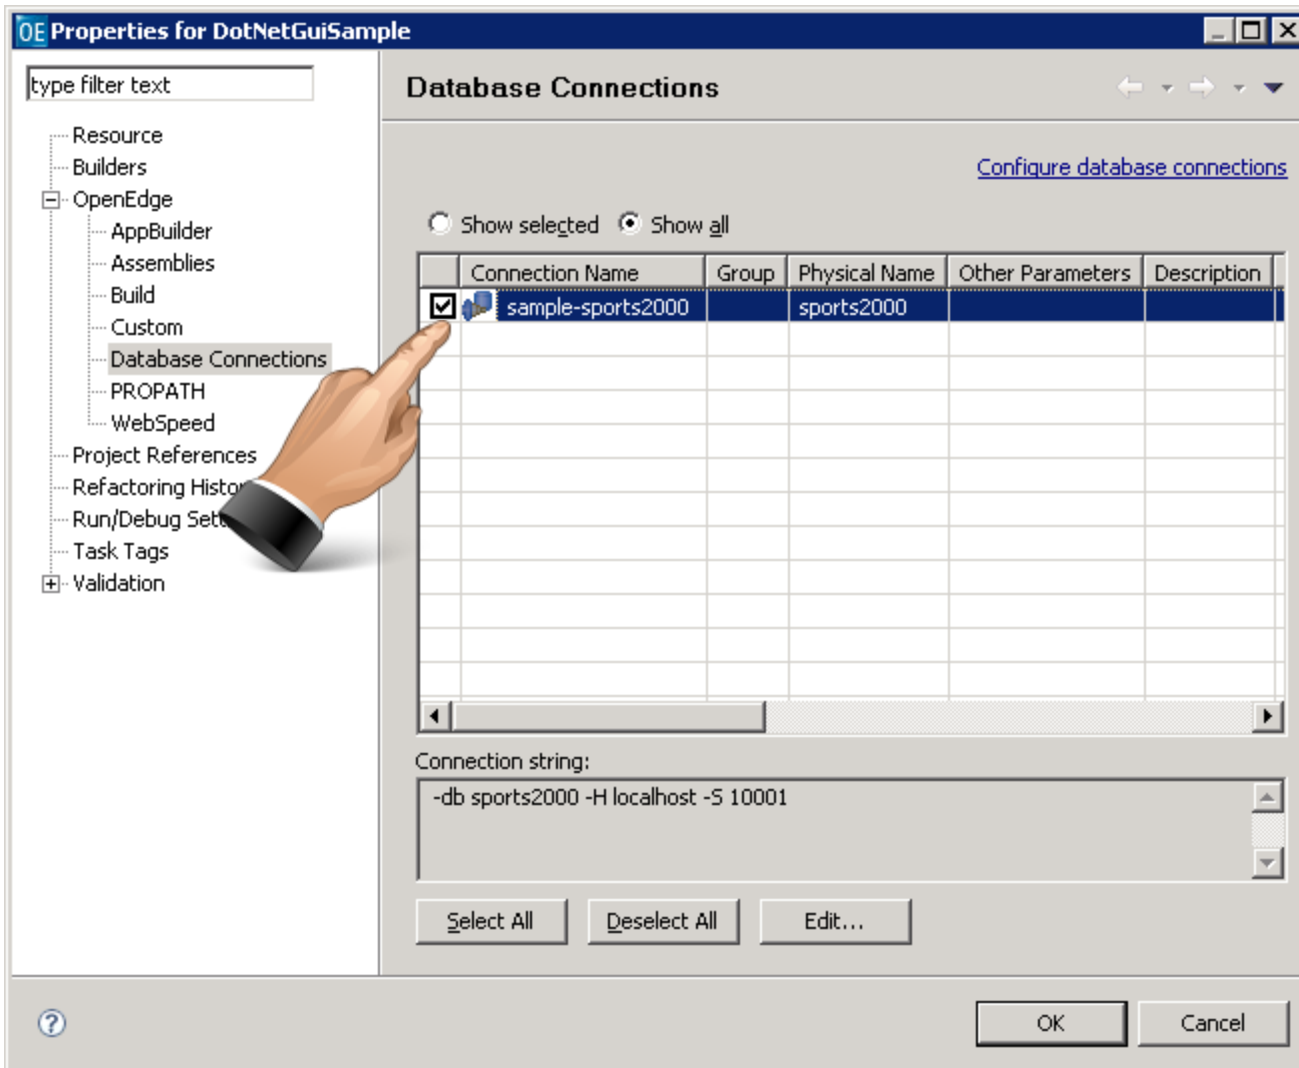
OE Properties for DotNetGuiSample

type filter text

Resource
Builders
OpenEdge
AppBuilder
Assemblies
Build
Custom
Database Connections
PROPATH
WebSpeed
Project References
Refactoring Histo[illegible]
Run/Debug Sett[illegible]
Task Tags
Validation

Database Connections

Configure database connections

Show selected Show all

| | Connection Name | Group | Physical Name | Other Parameters | Description |
|---|---|---|---|---|---|
| ☑ | sample-sports2000 | | sports2000 | | |

Connection string:

-db sports2000 -H localhost -S 10001

Select All Deselect All Edit...

OK Cancel